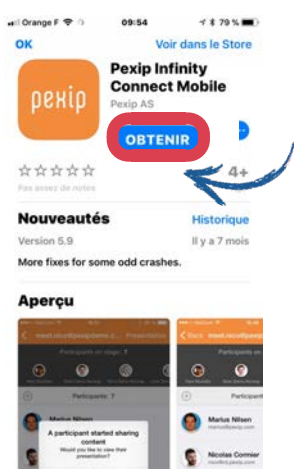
Orange F 09:54 79 %

OK

Voir dans le Store

pexip

Pexip Infinity Connect Mobile

Pexip AS

OBTENIR

☆☆☆☆☆

Pas assez de notes

4+

Nouveautés

Historique

Version 5.9

Il y a 7 mois

More fixes for some odd crashes.

Aperçu

meet.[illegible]

Participants on stage: 3

Participants: 7

Marius Nilsen

A participant started sharing content

Would you like to view their presentation?

Back

Participants

Marius Nilsen

Nicolas Cormier